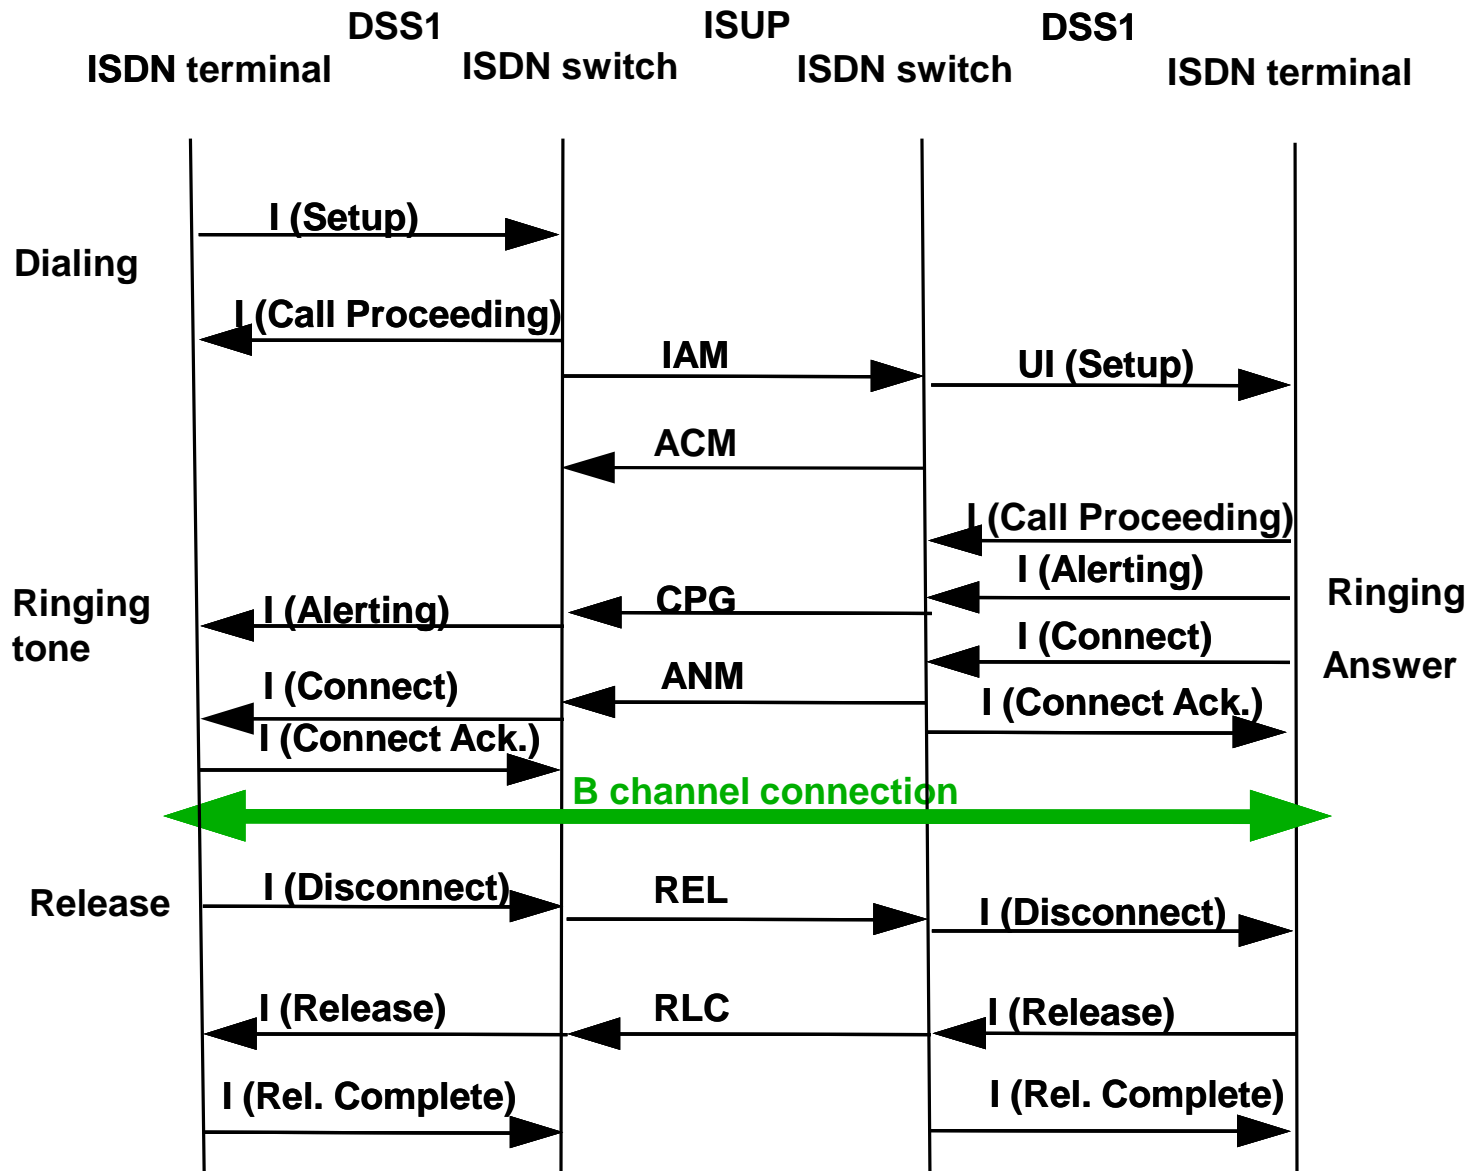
DSS1
ISDN terminal
ISDN switch
ISUP
ISDN switch
DSS1
ISDN terminal

I (Setup)
Dialing
I (Call Proceeding)
IAM
UI (Setup)
ACM
I (Call Proceeding)
I (Alerting)
Ringing
Ringing tone
I (Alerting)
CPG
I (Connect)
Answer
I (Connect)
ANM
I (Connect Ack.)
I (Connect Ack.)
B channel connection
Release
I (Disconnect)
REL
I (Disconnect)
I (Release)
RLC
I (Release)
I (Rel. Complete)
I (Rel. Complete)